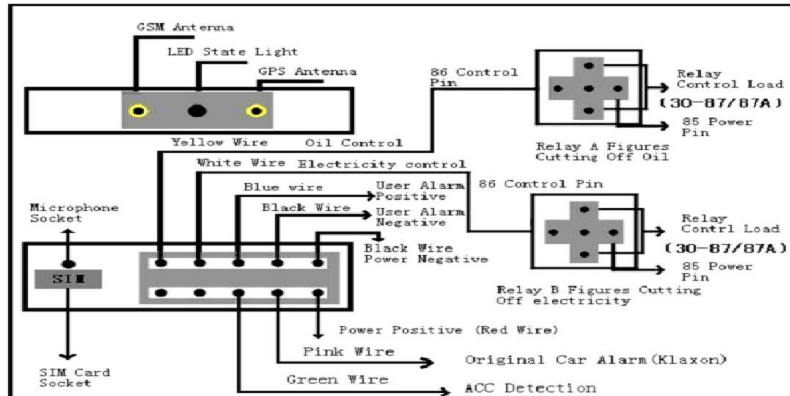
GSM Antenna

LED State Light

GPS Antenna

86 Control Pin

Relay Control Load

(30-87/87A)

85 Power Pin

Relay A Figures Cutting Off Oil

Yellow Wire Oil Control

White Wire Electricity control

86 Control Pin

Blue wire

User Alarm Positive

Microphone Socket

Black Wire

User Alarm Negative

Relay Contrl Load

(30-87/87A)

Black Wire Power Negative

85 Power Pin

SIM

Relay B Figures Cutting Off electricity

Power Positive (Red Wire)

Pink Wire

Original Car Alarm(Klaxon)

SIM Card Socket

Green Wire

ACC Detection